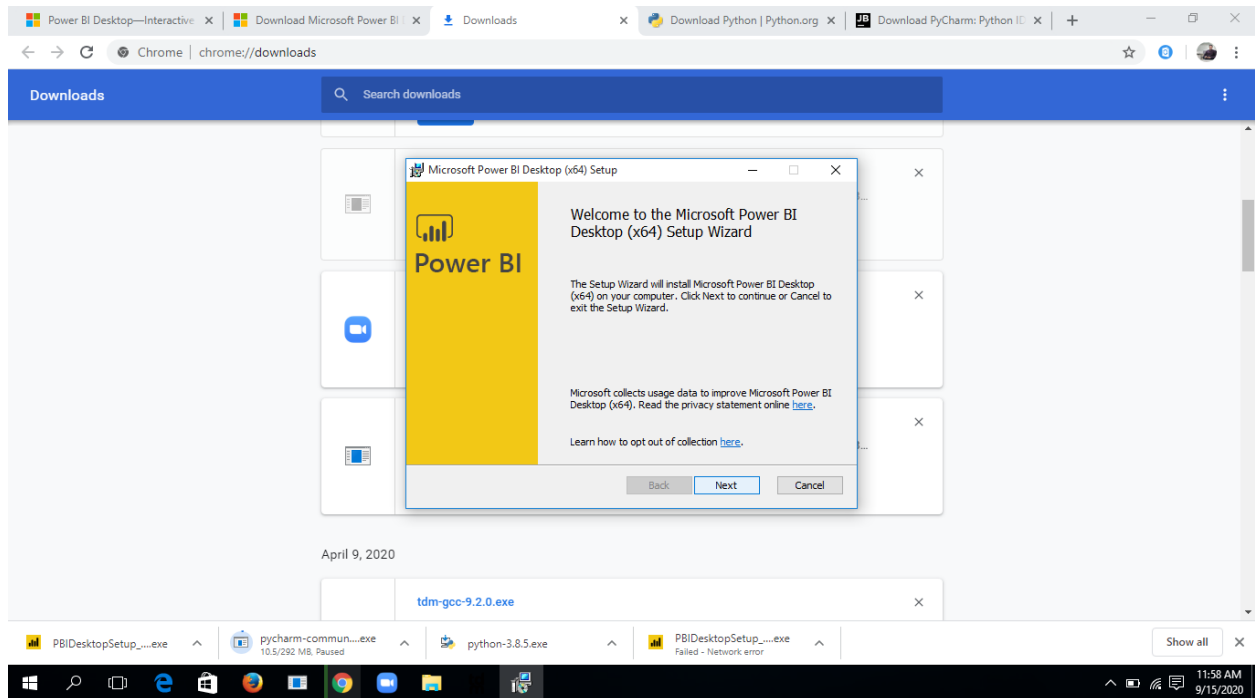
Power BI Desktop—Interactive ×
Download Microsoft Power BI ×
Downloads ×
Download Python | Python.org ×
Download PyCharm: Python ID ×
+

Chrome | chrome://downloads

Downloads
Search downloads

Microsoft Power BI Desktop (x64) Setup

Power BI

Welcome to the Microsoft Power BI Desktop (x64) Setup Wizard

The Setup Wizard will install Microsoft Power BI Desktop (x64) on your computer. Click Next to continue or Cancel to exit the Setup Wizard.

Microsoft collects usage data to improve Microsoft Power BI Desktop (x64). Read the privacy statement online here.

Learn how to opt out of collection here.

Back
Next
Cancel

April 9, 2020

tdm-gcc-9.2.0.exe

PBIDesktopSetup_....exe
pycharm-commun....exe
10.5/292 MB, Paused
python-3.8.5.exe
PBIDesktopSetup_....exe
Failed - Network error
Show all

11:58 AM
9/15/2020